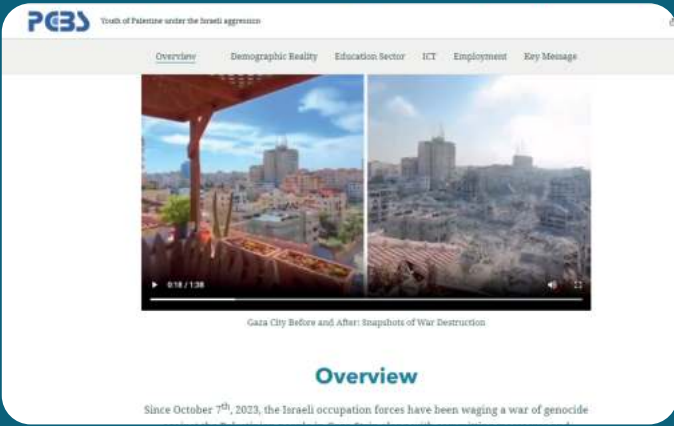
PCBS Youth of Palestine under the Israeli aggression

Overview Demographic Reality Education Sector ICT Employment Key Message

0:18 / 1:38

Gaza City Before and After: Snapshots of War Destruction

Overview

Since October 7$^{th}$, 2023, the Israeli occupation forces have been waging a war of genocide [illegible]